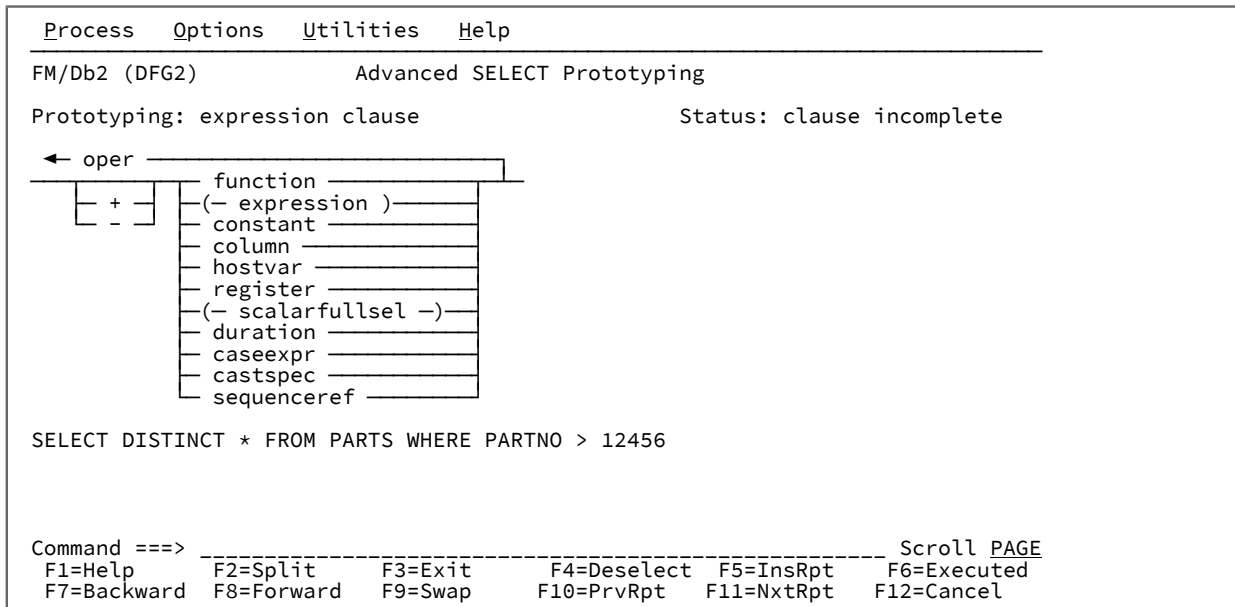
Process Options Utilities Help

FM/Db2 (DFG2) Advanced SELECT Prototyping

Prototyping: expression clause Status: clause incomplete

oper
+ function
- (expression)
constant
column
hostvar
register
(scalarfullsel)
duration
caseexpr
castspec
sequenceref

SELECT DISTINCT * FROM PARTS WHERE PARTNO > 12456

Command ===> Scroll PAGE
F1=Help F2=Split F3=Exit F4=Deselect F5=InsRpt F6=Executed
F7=Backward F8=Forward F9=Swap F10=PrvRpt F11=NxtRpt F12=Cancel